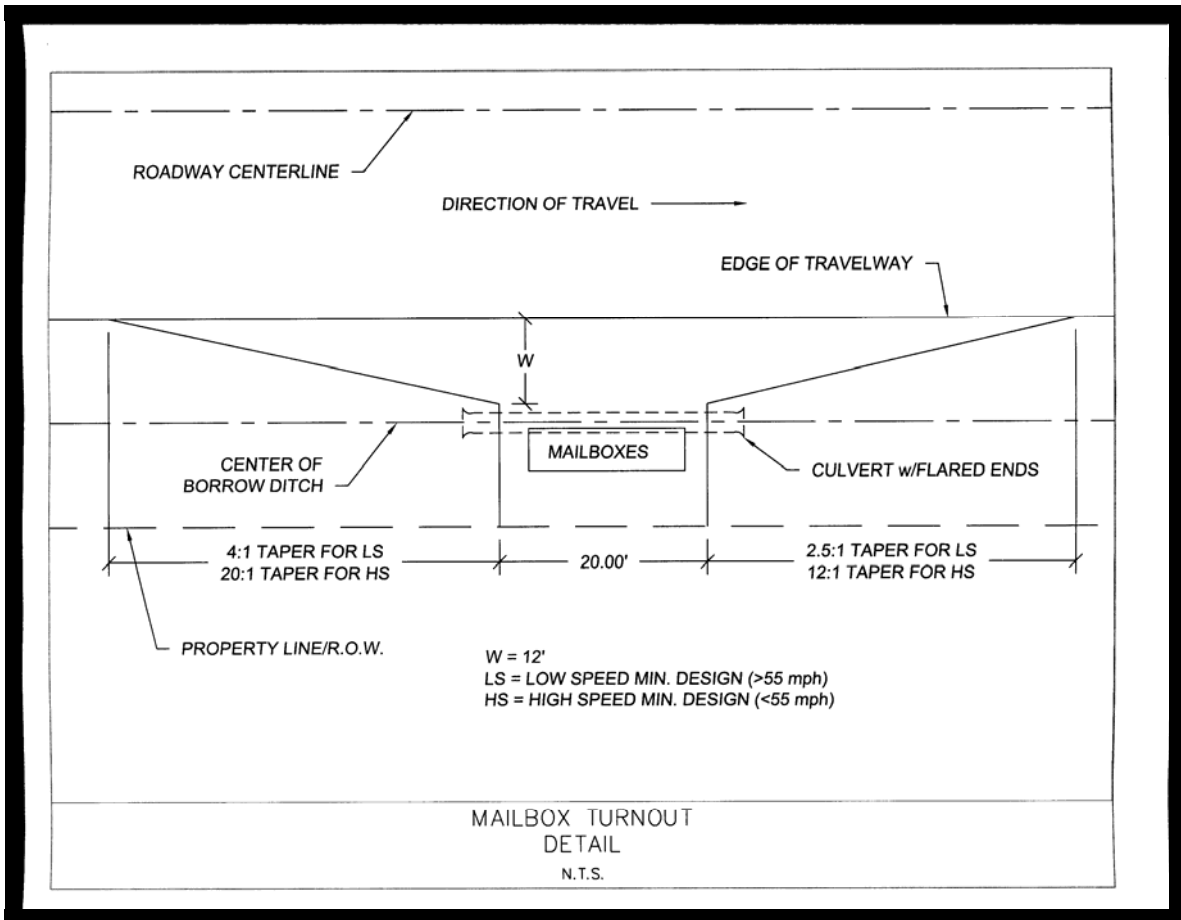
ROADWAY CENTERLINE

DIRECTION OF TRAVEL

EDGE OF TRAVELWAY

W

MAILBOXES

CENTER OF BORROW DITCH

CULVERT w/FLARED ENDS

4:1 TAPER FOR LS
20:1 TAPER FOR HS

20.00'

2.5:1 TAPER FOR LS
12:1 TAPER FOR HS

PROPERTY LINE/R.O.W.

W = 12'
LS = LOW SPEED MIN. DESIGN (>55 mph)
HS = HIGH SPEED MIN. DESIGN (<55 mph)

MAILBOX TURNOUT
DETAIL
N.T.S.